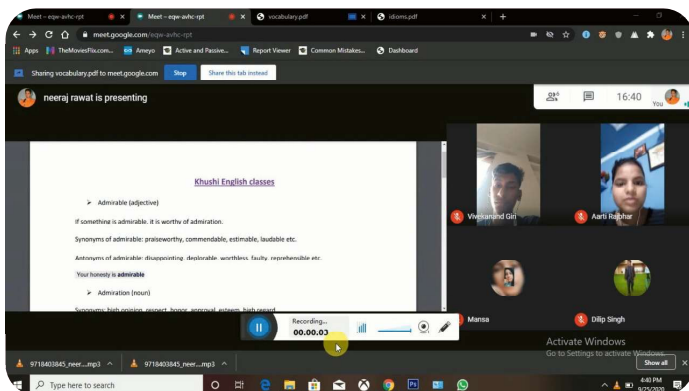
Meet – eqw-avhc-rpt × Meet – eqw-avhc-rpt × vocabulary.pdf × idioms.pdf × +

meet.google.com/eqw-avhc-rpt

Apps TheMoviesFlix.com... Ameyo Active and Passive... Report Viewer Common Mistakes... Dashboard

Sharing vocabulary.pdf to meet.google.com Stop Share this tab instead

neeraj rawat is presenting

16:40 You

Khushi English classes

➢ Admirable (adjective)

If something is admirable, it is worthy of admiration.

Synonyms of admirable: praiseworthy, commendable, estimable, laudable etc.

Antonyms of admirable: disappointing, deplorable, worthless, faulty, reprehensible etc.

Your honesty is admirable

➢ Admiration (noun)

Synonyms: high opinion, respect, honor, approval, esteem, high regard

Vivekanand Giri

Aarti Rajbhar

Mansa

Dilip Singh

Recording...
00.00.03

Activate Windows
Go to Settings to activate Windows.

9718403845_neer....mp3 ^ 9718403845_neer....mp3 ^ Show all

Type here to search

4:40 PM
9/25/2020